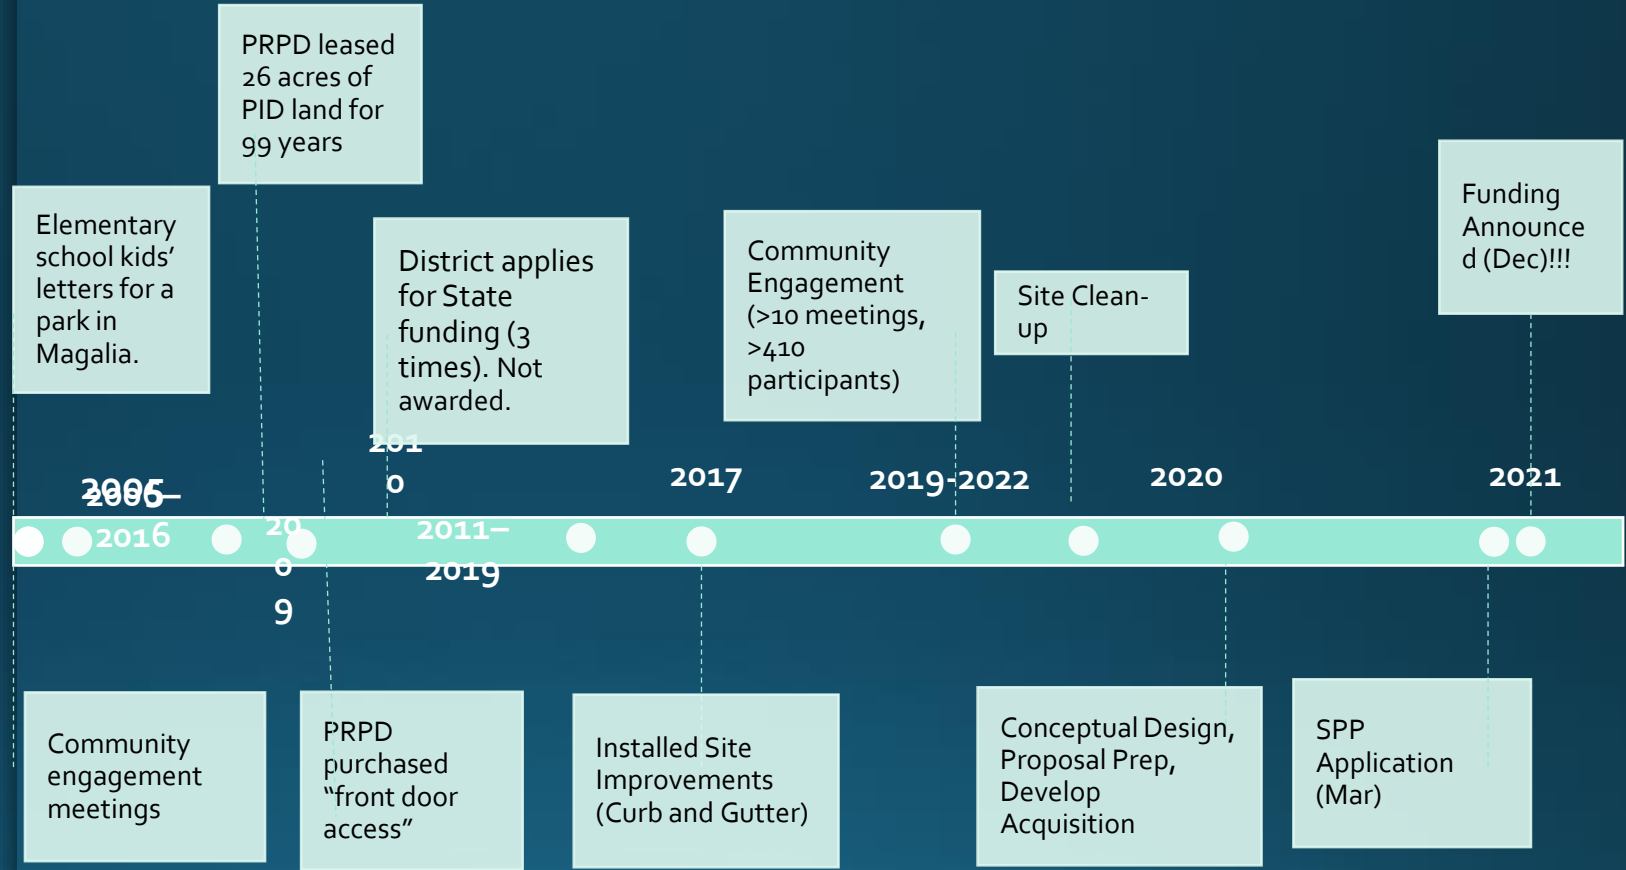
PRPD leased 26 acres of PID land for 99 years

Elementary school kids' letters for a park in Magalia.

District applies for State funding (3 times). Not awarded.

Community Engagement (>10 meetings, >410 participants)

Site Clean-up

Funding Announced (Dec)!!!

2005 2006–2016

2009

2010

2011–2019

2017

2019-2022

2020

2021

Community engagement meetings

PRPD purchased "front door access"

Installed Site Improvements (Curb and Gutter)

Conceptual Design, Proposal Prep, Develop Acquisition

SPP Application (Mar)